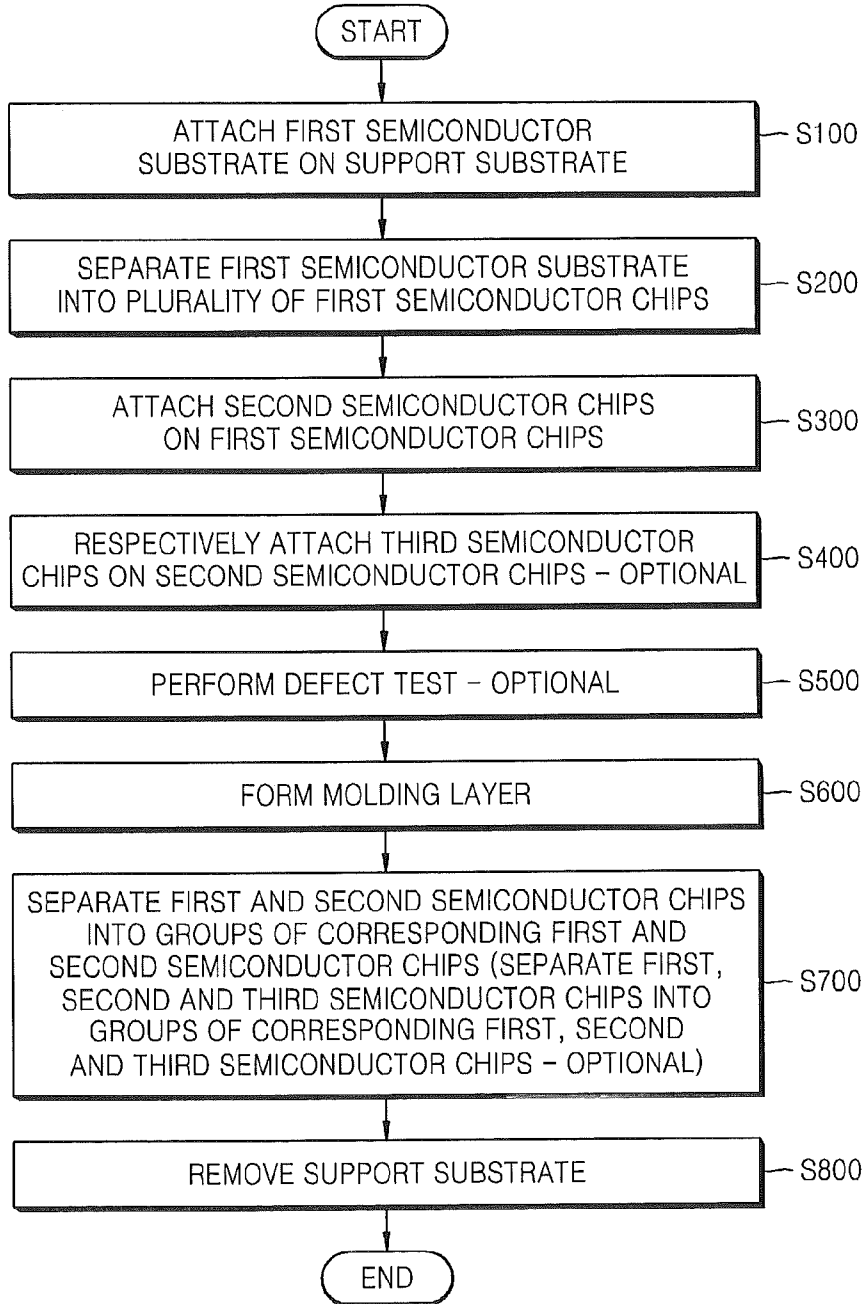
START

ATTACH FIRST SEMICONDUCTOR SUBSTRATE ON SUPPORT SUBSTRATE

S100

SEPARATE FIRST SEMICONDUCTOR SUBSTRATE INTO PLURALITY OF FIRST SEMICONDUCTOR CHIPS

S200

ATTACH SECOND SEMICONDUCTOR CHIPS ON FIRST SEMICONDUCTOR CHIPS

S300

RESPECTIVELY ATTACH THIRD SEMICONDUCTOR CHIPS ON SECOND SEMICONDUCTOR CHIPS – OPTIONAL

S400

PERFORM DEFECT TEST – OPTIONAL

S500

FORM MOLDING LAYER

S600

SEPARATE FIRST AND SECOND SEMICONDUCTOR CHIPS INTO GROUPS OF CORRESPONDING FIRST AND SECOND SEMICONDUCTOR CHIPS (SEPARATE FIRST, SECOND AND THIRD SEMICONDUCTOR CHIPS INTO GROUPS OF CORRESPONDING FIRST, SECOND AND THIRD SEMICONDUCTOR CHIPS – OPTIONAL)

S700

REMOVE SUPPORT SUBSTRATE

S800

END